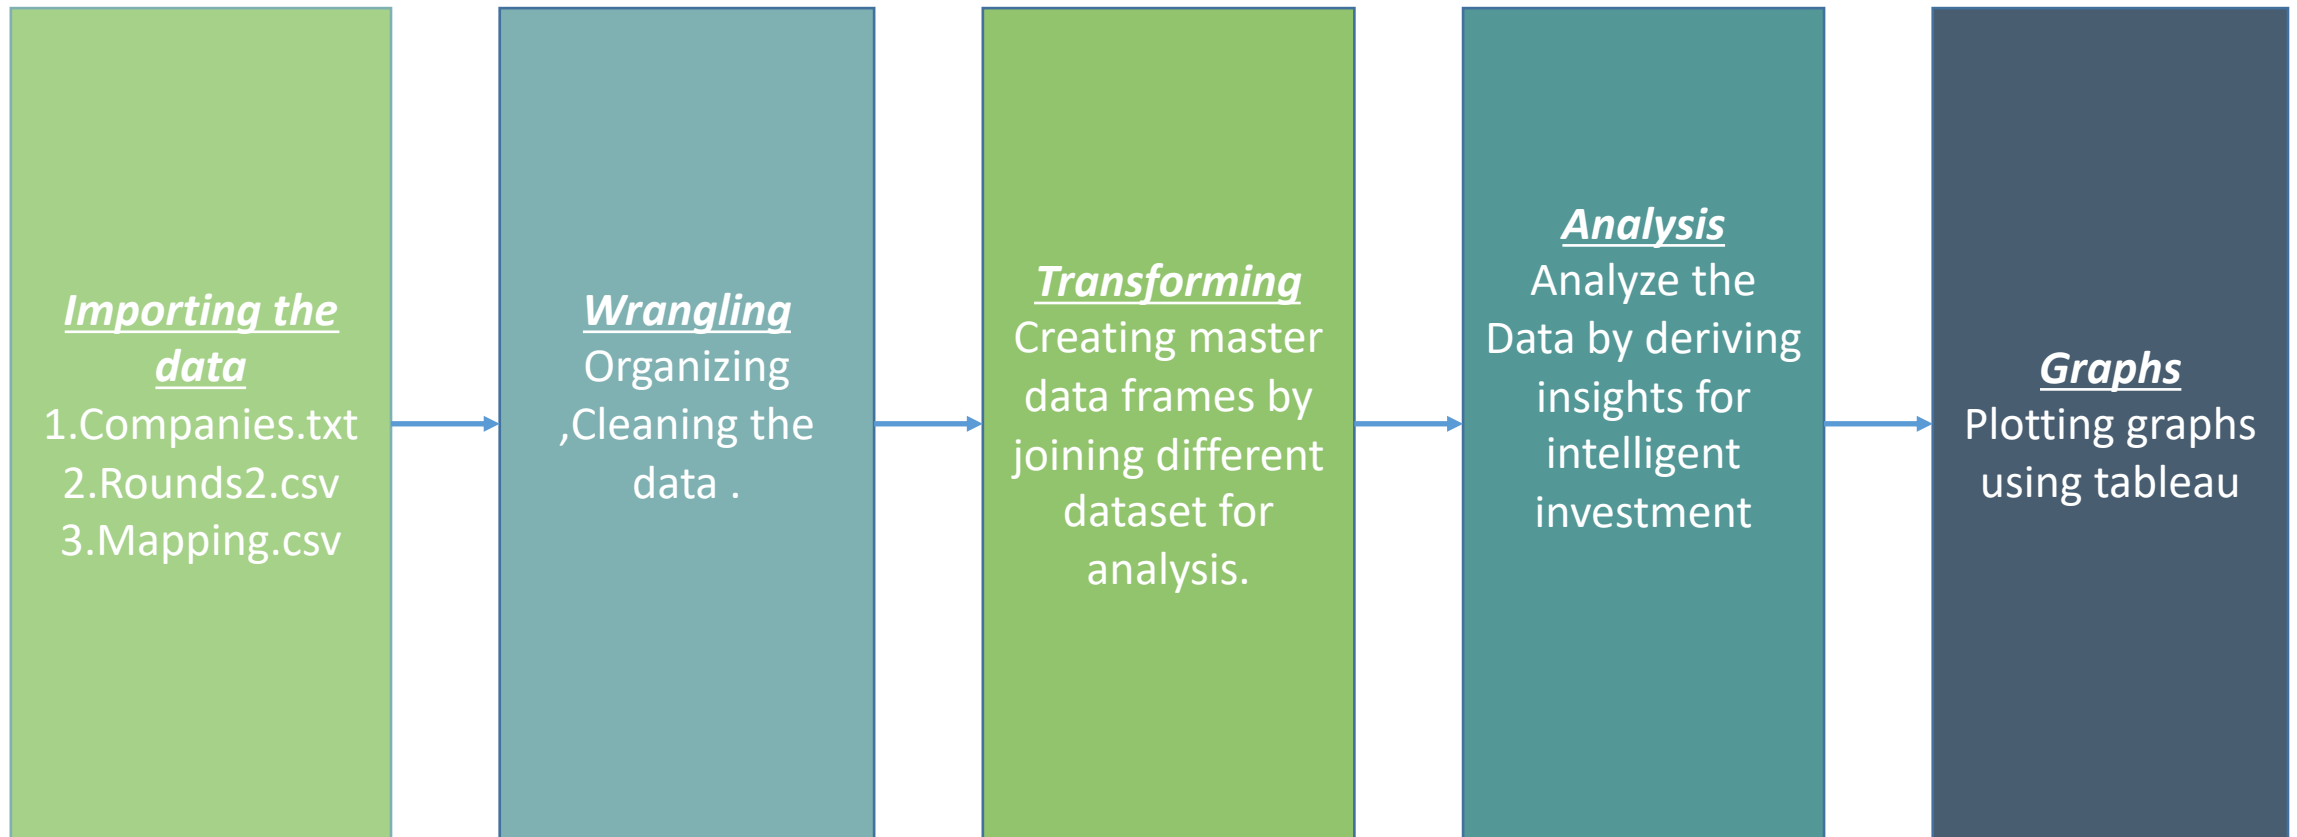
Importing the data
1.Companies.txt
2.Rounds2.csv
3.Mapping.csv

Wrangling
Organizing ,Cleaning the data .

Transforming
Creating master data frames by joining different dataset for analysis.

Analysis
Analyze the Data by deriving insights for intelligent investment

Graphs
Plotting graphs using tableau